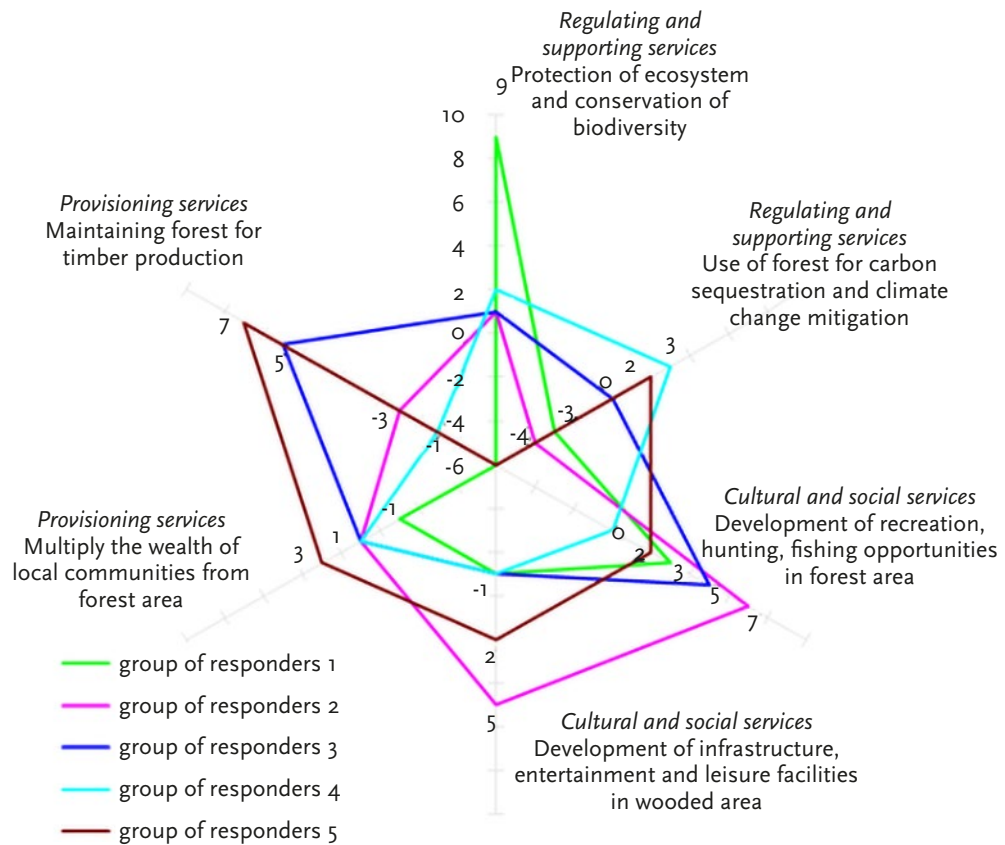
*Regulating and supporting services*
Protection of ecosystem and conservation of biodiversity

9
10
8
6
4
2
0
-2
-4
-6

*Provisioning services*
Maintaining forest for timber production

*Regulating and supporting services*
Use of forest for carbon sequestration and climate change mitigation

7
5
-3
-1
3
0
2
-3
-4

*Cultural and social services*
Development of recreation, hunting, fishing opportunities in forest area

*Provisioning services*
Multiply the wealth of local communities from forest area

3
1
-1
0
2
3
5
7
-1
2
5

*Cultural and social services*
Development of infrastructure, entertainment and leisure facilities in wooded area

group of responders 1
group of responders 2
group of responders 3
group of responders 4
group of responders 5